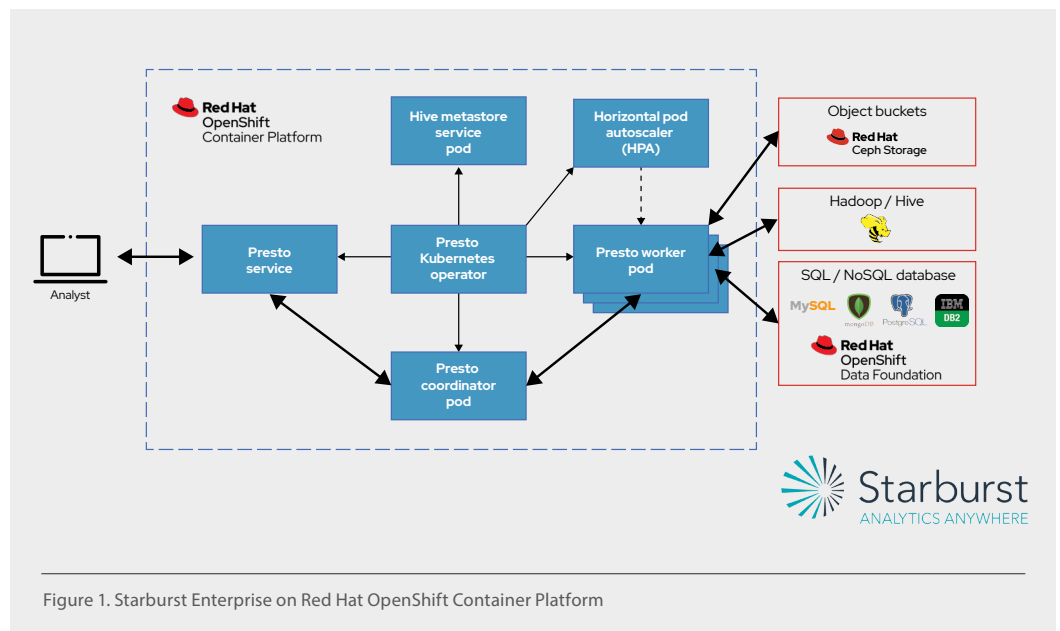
Red Hat OpenShift Container Platform

Hive metastore service pod

Horizontal pod autoscaler (HPA)

Object buckets

Red Hat Ceph Storage

Hadoop / Hive

Analyst

Presto service

Presto Kubernetes operator

Presto worker pod

SQL / NoSQL database

MySQL

mongoDB

PostgreSQL

IBM DB2

Red Hat OpenShift Data Foundation

Presto coordinator pod

Starburst
ANALYTICS ANYWHERE

Figure 1. Starburst Enterprise on Red Hat OpenShift Container Platform